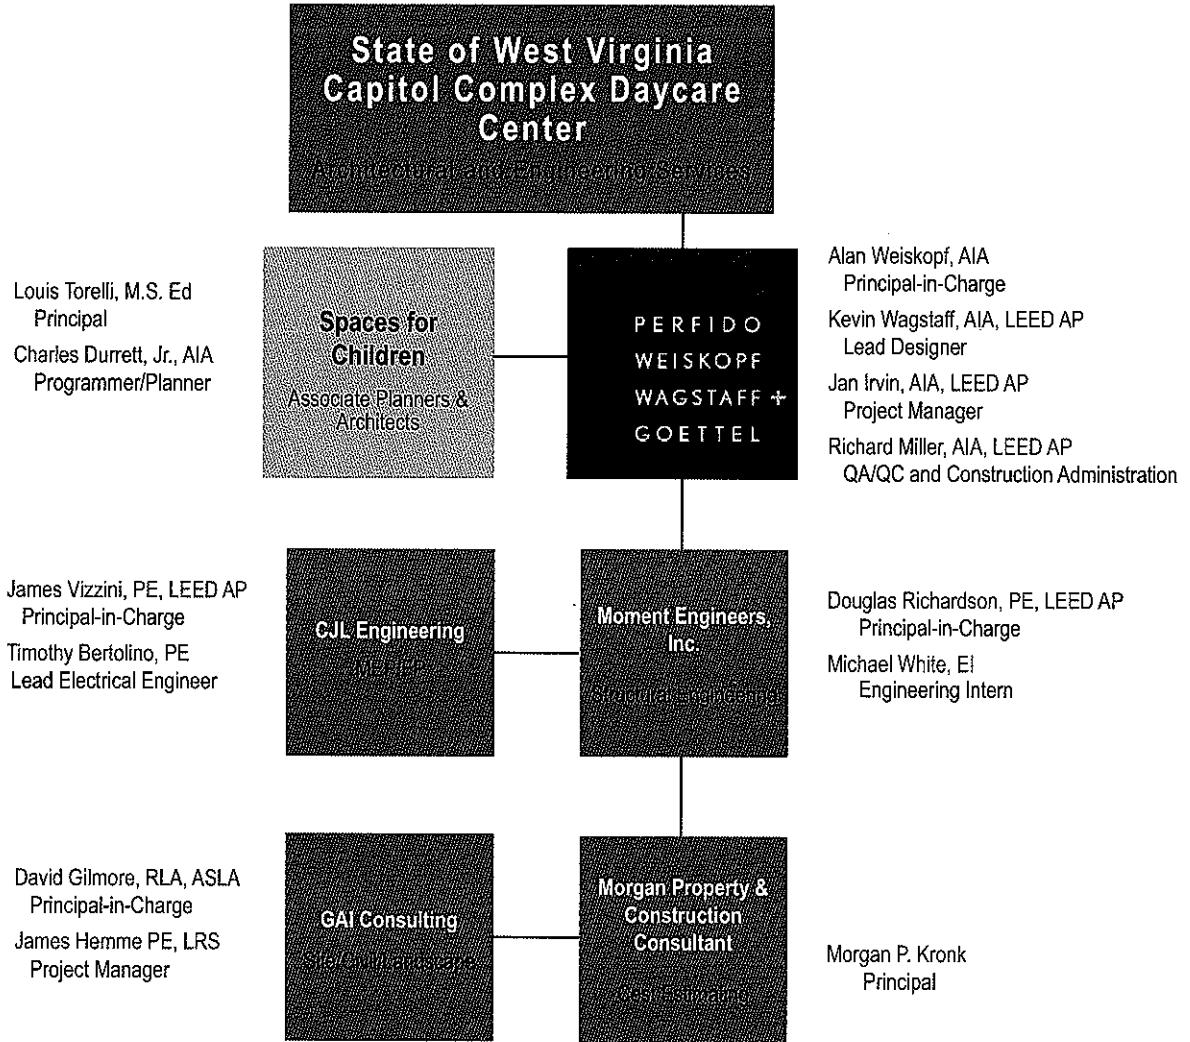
State of West Virginia Capitol Complex Daycare Center

Architectural and Engineering Services

Louis Torelli, M.S. Ed
Principal

Charles Durrett, Jr., AIA
Programmer/Planner

Spaces for Children

Associate Planners & Architects

PERFIDO WEISKOPF WAGSTAFF + GOETTEL

Alan Weiskopf, AIA
Principal-in-Charge

Kevin Wagstaff, AIA, LEED AP
Lead Designer

Jan Irvin, AIA, LEED AP
Project Manager

Richard Miller, AIA, LEED AP
QA/QC and Construction Administration

James Vizzini, PE, LEED AP
Principal-in-Charge

Timothy Bertolino, PE
Lead Electrical Engineer

CJL Engineering

MEP/FP

Moment Engineers, Inc.

Structural Engineering

Douglas Richardson, PE, LEED AP
Principal-in-Charge

Michael White, EI
Engineering Intern

David Gilmore, RLA, ASLA
Principal-in-Charge

James Hemme PE, LRS
Project Manager

GAI Consulting

Site/Civil/Landscape

Morgan Property & Construction Consultant

Cost Estimating

Morgan P. Kronk
Principal